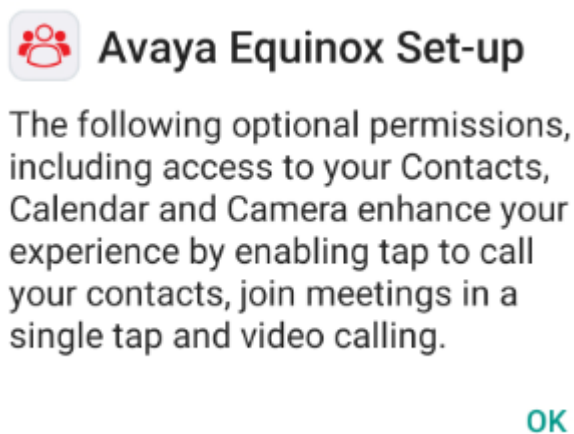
Avaya Equinox Set-up

The following optional permissions, including access to your Contacts, Calendar and Camera enhance your experience by enabling tap to call your contacts, join meetings in a single tap and video calling.

OK